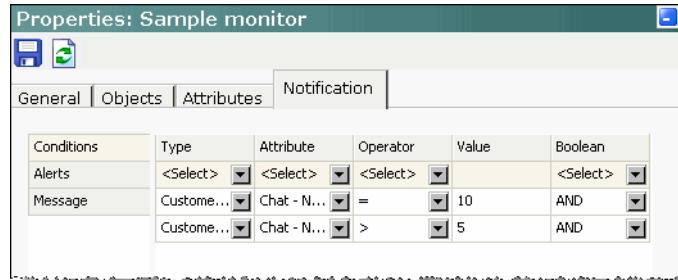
Properties: Sample monitor

General | Objects | Attributes | Notification

| Conditions | Type | Attribute | Operator | Value | Boolean |
|---|---|---|---|---|---|
| Alerts | <Select> | <Select> | <Select> | | <Select> |
| Message | Custome... | Chat - N... | = | 10 | AND |
| | Custome... | Chat - N... | > | 5 | AND |